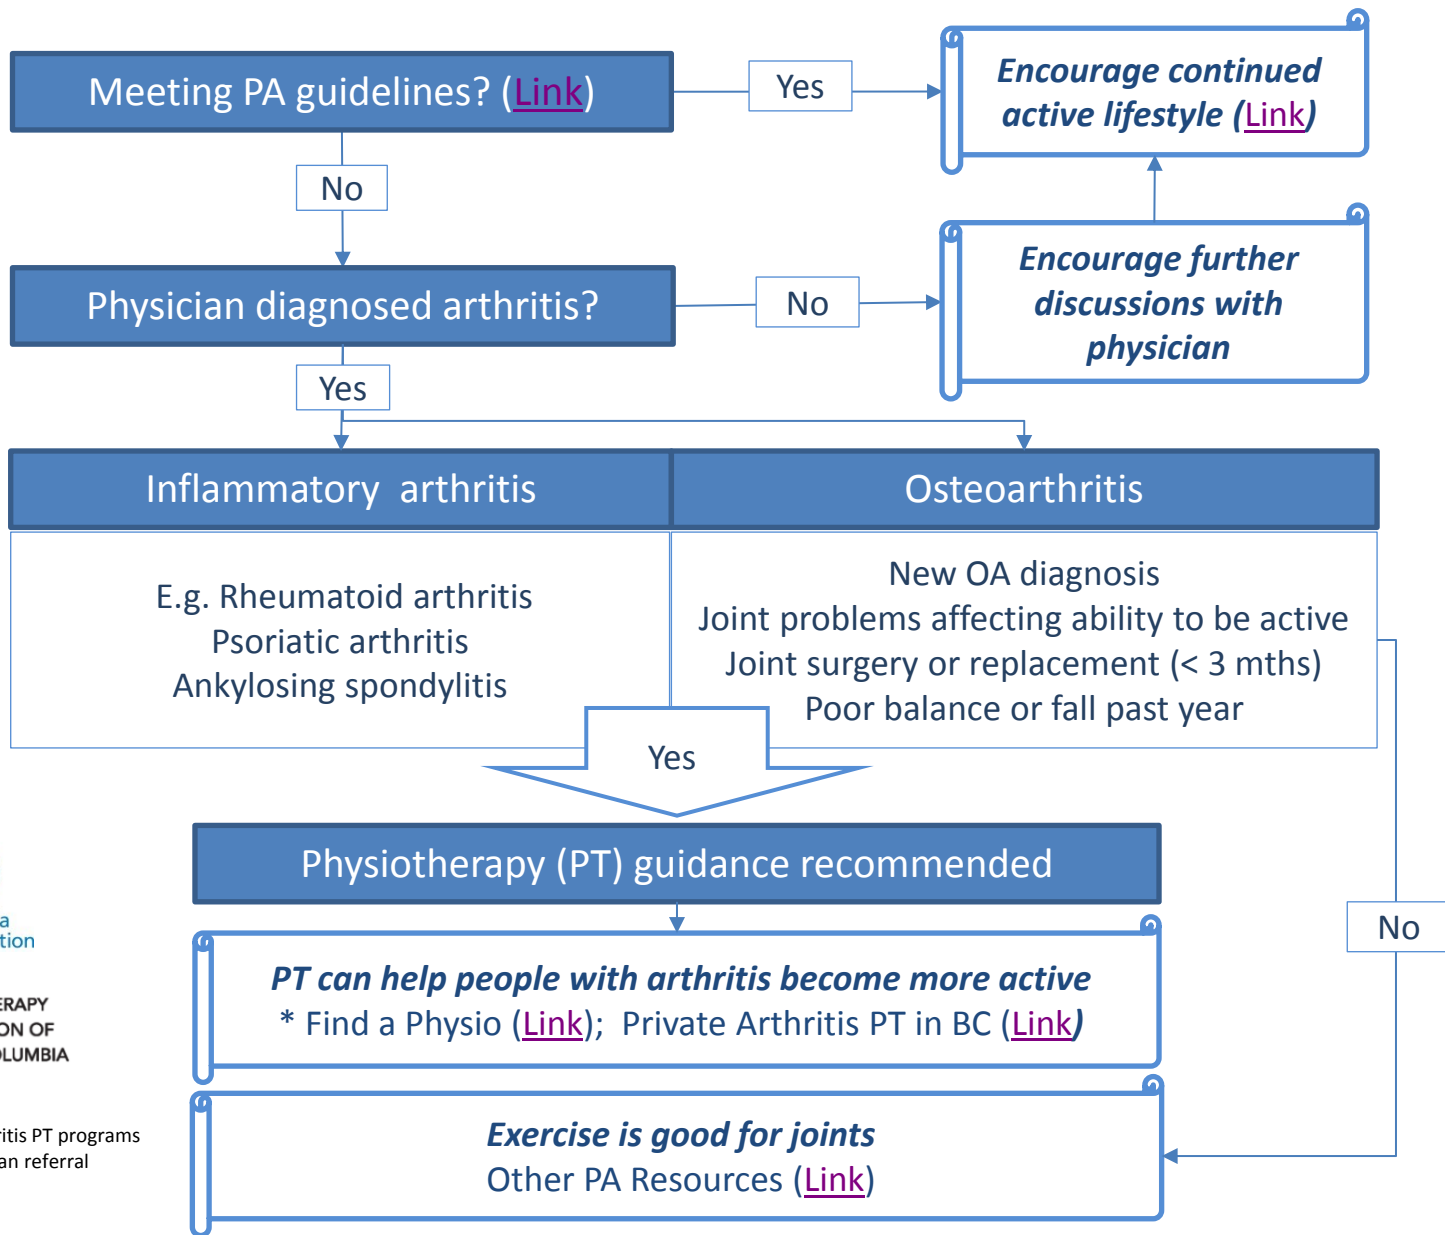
Meeting PA guidelines? (Link)

Yes

Encourage continued active lifestyle (Link)

No

Physician diagnosed arthritis?

No

Encourage further discussions with physician

Yes

Inflammatory arthritis

Osteoarthritis

E.g. Rheumatoid arthritis
Psoriatic arthritis
Ankylosing spondylitis

New OA diagnosis
Joint problems affecting ability to be active
Joint surgery or replacement (< 3 mths)
Poor balance or fall past year

Yes

Physiotherapy (PT) guidance recommended

No

a
tion

ERAPY
ON OF
OLUMBIA

ritis PT programs
an referral

PT can help people with arthritis become more active
* Find a Physio (Link); Private Arthritis PT in BC (Link)

Exercise is good for joints
Other PA Resources (Link)